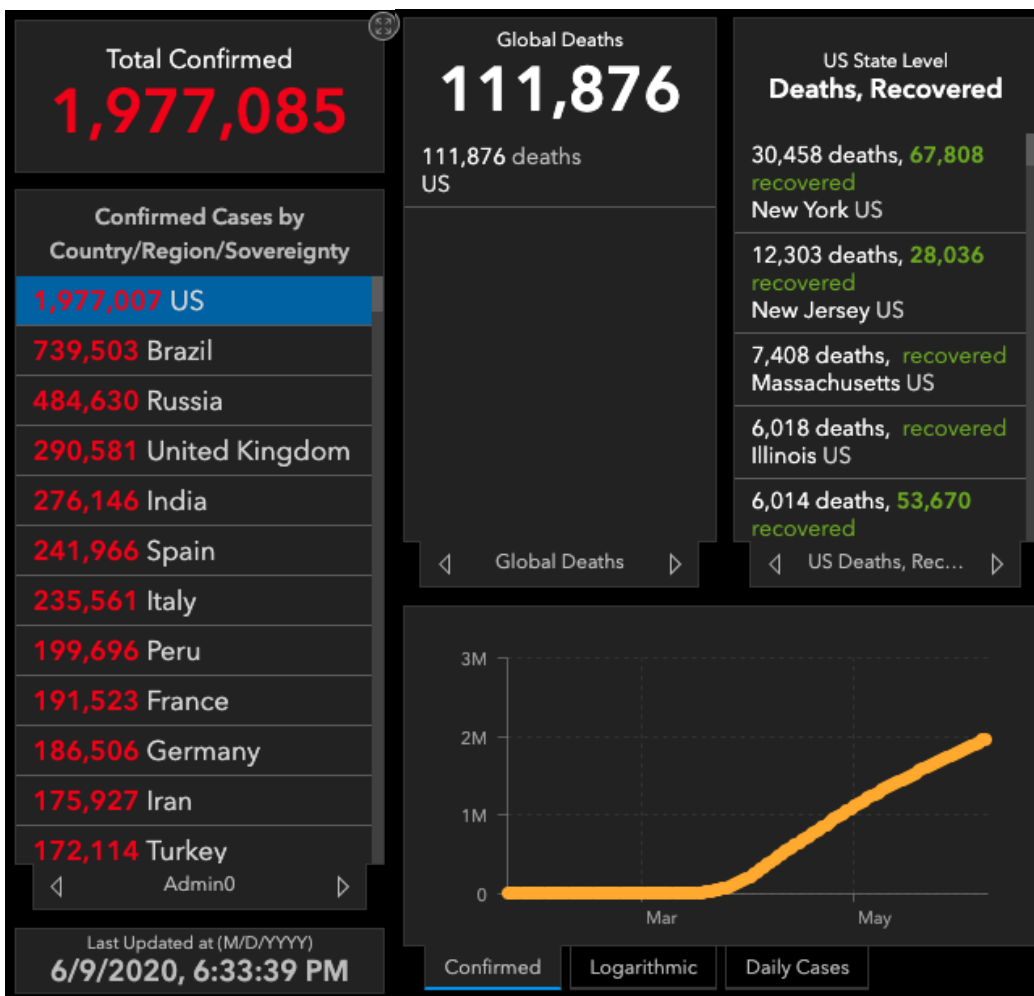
Total Confirmed
1,977,085

Confirmed Cases by Country/Region/Sovereignty

1,977,007 US
739,503 Brazil
484,630 Russia
290,581 United Kingdom
276,146 India
241,966 Spain
235,561 Italy
199,696 Peru
191,523 France
186,506 Germany
175,927 Iran
172,114 Turkey

Admin0

Last Updated at (M/D/YYYY)
6/9/2020, 6:33:39 PM

Global Deaths
111,876

111,876 deaths
US

Global Deaths

US State Level
Deaths, Recovered

30,458 deaths, 67,808 recovered
New York US

12,303 deaths, 28,036 recovered
New Jersey US

7,408 deaths, recovered
Massachusetts US

6,018 deaths, recovered
Illinois US

6,014 deaths, 53,670 recovered

US Deaths, Rec...

3M
2M
1M
0
Mar
May

Confirmed
Logarithmic
Daily Cases